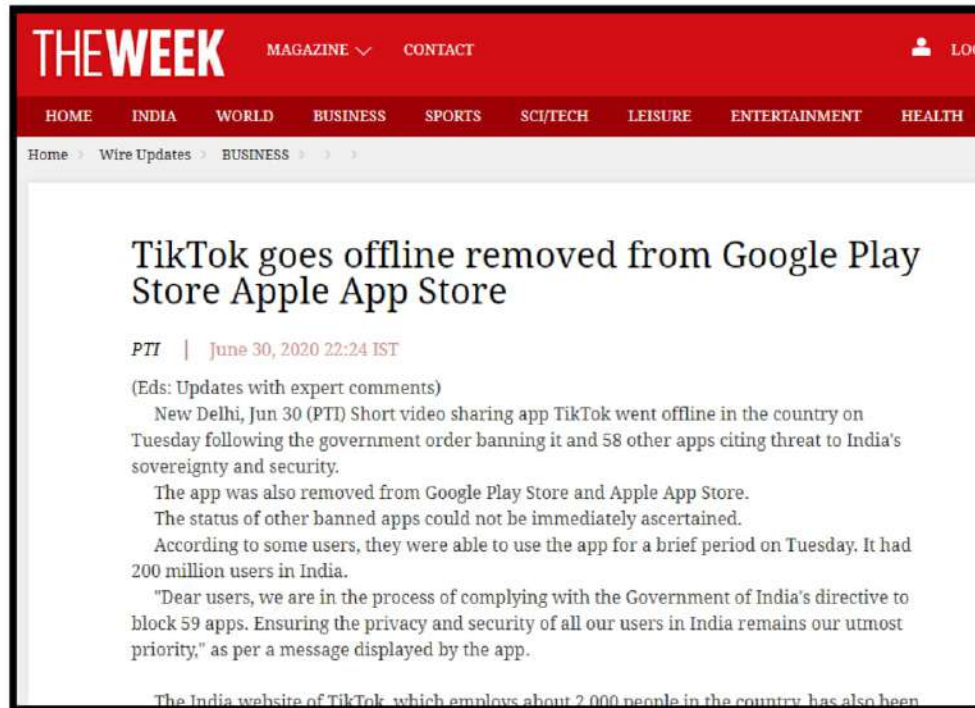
THEWEEK MAGAZINE CONTACT LO

HOME INDIA WORLD BUSINESS SPORTS SCI/TECH LEISURE ENTERTAINMENT HEALTH

Home › Wire Updates › BUSINESS › › ›

TikTok goes offline removed from Google Play Store Apple App Store

PTI | June 30, 2020 22:24 IST

(Eds: Updates with expert comments)
New Delhi, Jun 30 (PTI) Short video sharing app TikTok went offline in the country on Tuesday following the government order banning it and 58 other apps citing threat to India's sovereignty and security.
The app was also removed from Google Play Store and Apple App Store.
The status of other banned apps could not be immediately ascertained.
According to some users, they were able to use the app for a brief period on Tuesday. It had 200 million users in India.
"Dear users, we are in the process of complying with the Government of India's directive to block 59 apps. Ensuring the privacy and security of all our users in India remains our utmost priority," as per a message displayed by the app.

The India website of TikTok, which employs about 2,000 people in the country, has also been